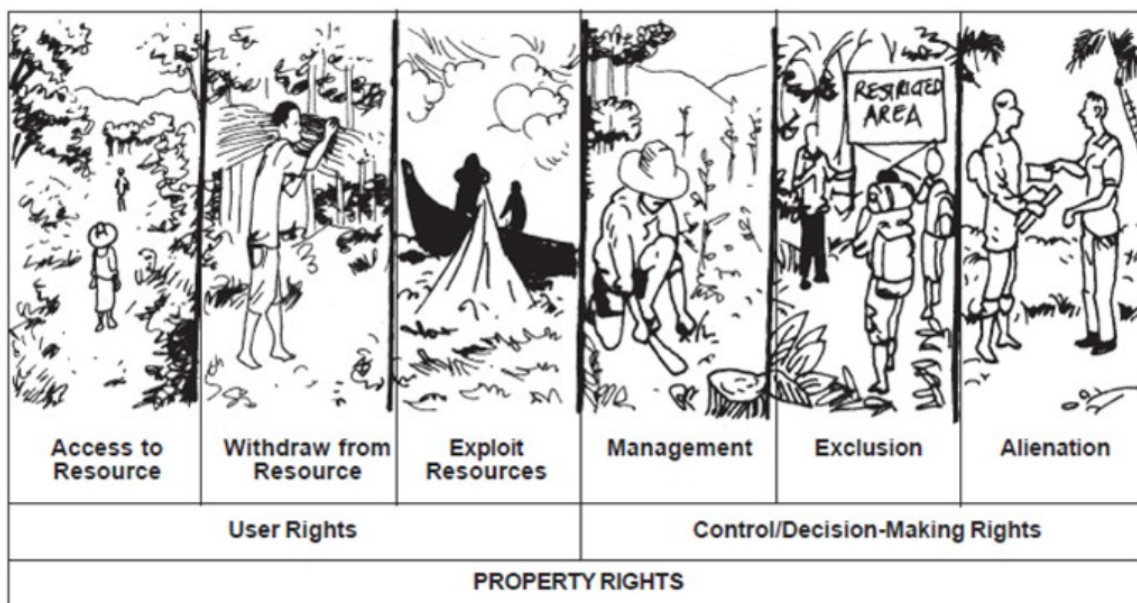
RESTRICTED AREA

| Access to Resource | Withdraw from Resource | Exploit Resources | Management | Exclusion | Alienation |
|---|---|---|---|---|---|
| User Rights | | | Control/Decision-Making Rights | | |
| PROPERTY RIGHTS | | | | | |